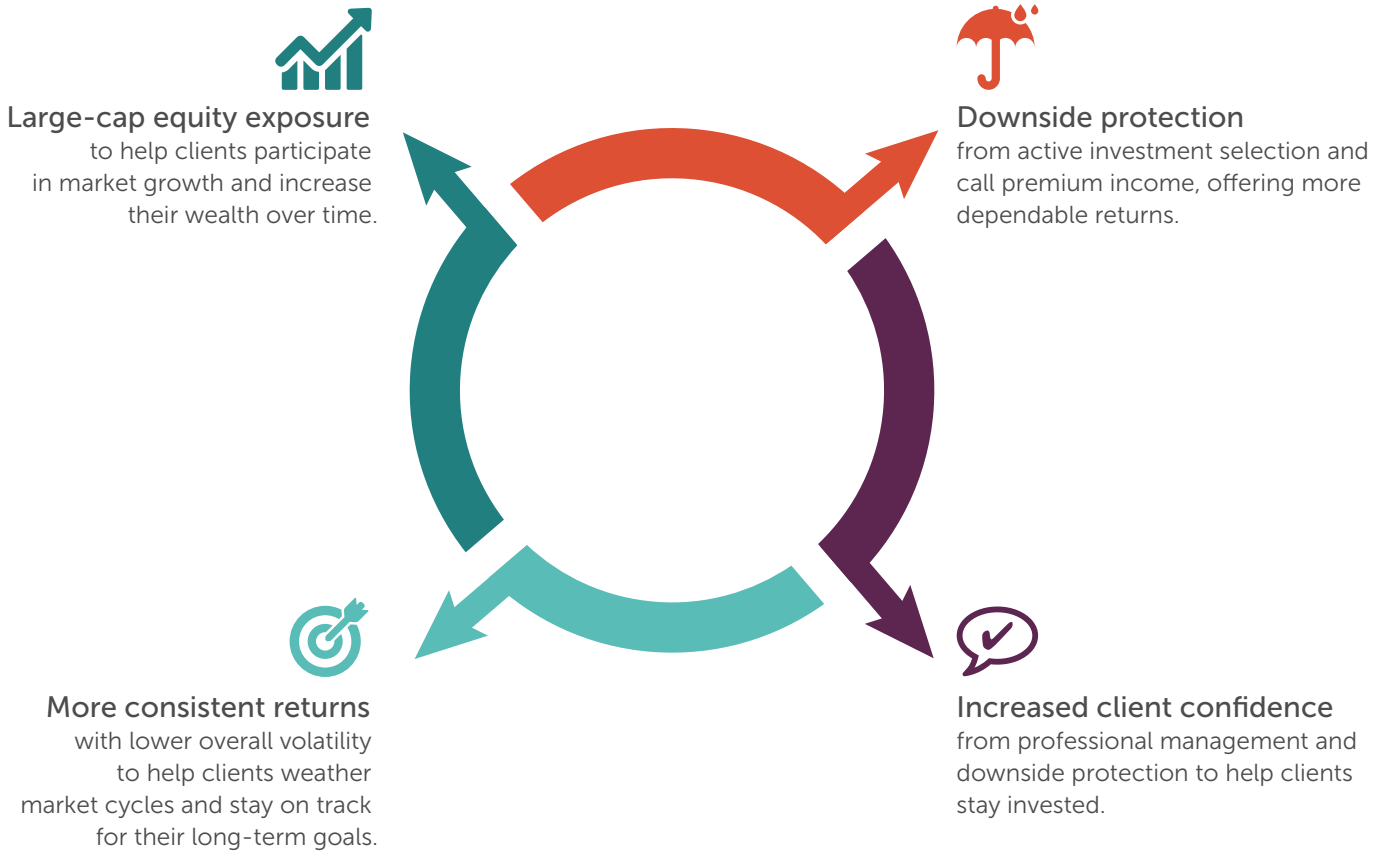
Large-cap equity exposure
to help clients participate in market growth and increase their wealth over time.

Downside protection
from active investment selection and call premium income, offering more dependable returns.

More consistent returns
with lower overall volatility to help clients weather market cycles and stay on track for their long-term goals.

Increased client confidence
from professional management and downside protection to help clients stay invested.